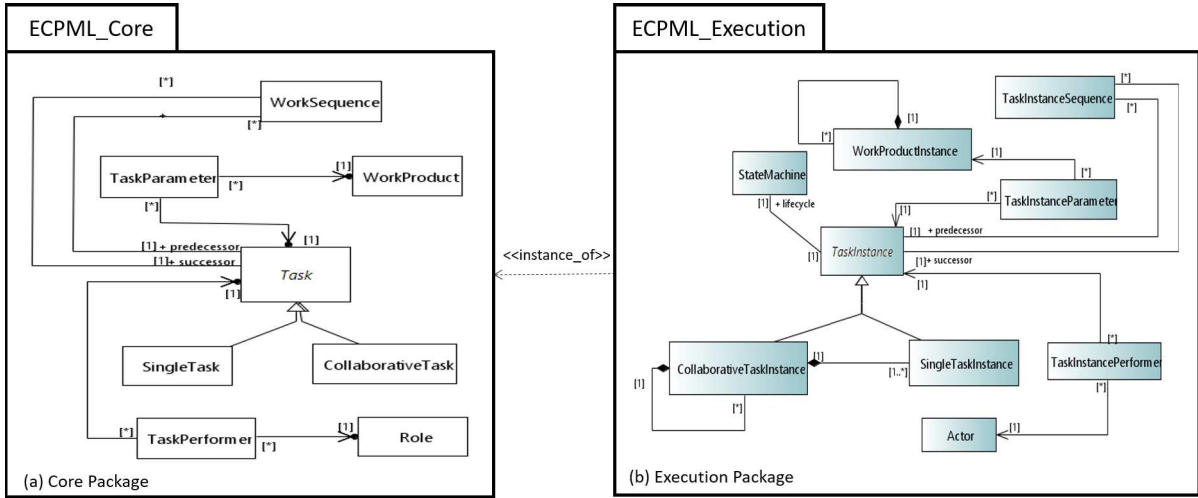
ECPML_Core

[*]
WorkSequence
[*]
TaskParameter
[*]
[1]
WorkProduct
[*]
[1]
[1] + predecessor
[1]+ successor
Task
[1]
SingleTask
CollaborativeTask
[*]
TaskPerformer
[*]
[1]
Role
(a) Core Package

<<instance_of>>

ECPML_Execution

[*]
TaskInstanceSequence
[*]
[*]
WorkProductInstance
[1]
StateMachine
[*]
[*]
TaskInstanceParameter
[1] + lifecycle
[1]
[1] + predecessor
[1]
TaskInstance
[1]+ successor
[1]
[1]
CollaborativeTaskInstance
[1]
[1..*]
SingleTaskInstance
[*]
TaskInstancePerformer
[1]
[*]
[*]
[1]
Actor
(b) Execution Package